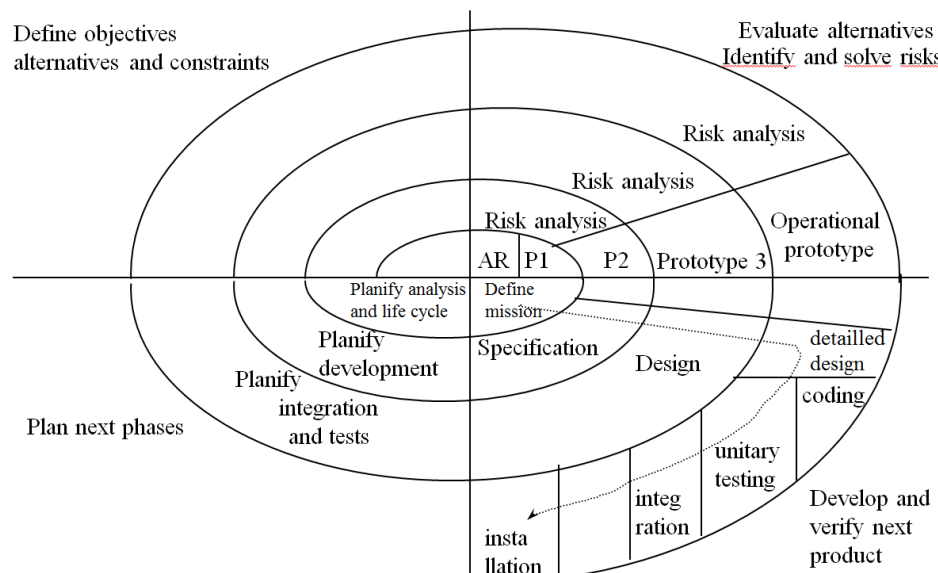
Define objectives alternatives and constraints

Evaluate alternatives Identify and solve risks

Risk analysis

Risk analysis

Risk analysis

Operational prototype

AR

P1

P2

Prototype 3

Planify analysis and life cycle

Define mission

Planify development

Specification

Design

detailled design

coding

Planify integration and tests

Plan next phases

unitary testing

integ ration

insta llation

Develop and verify next product